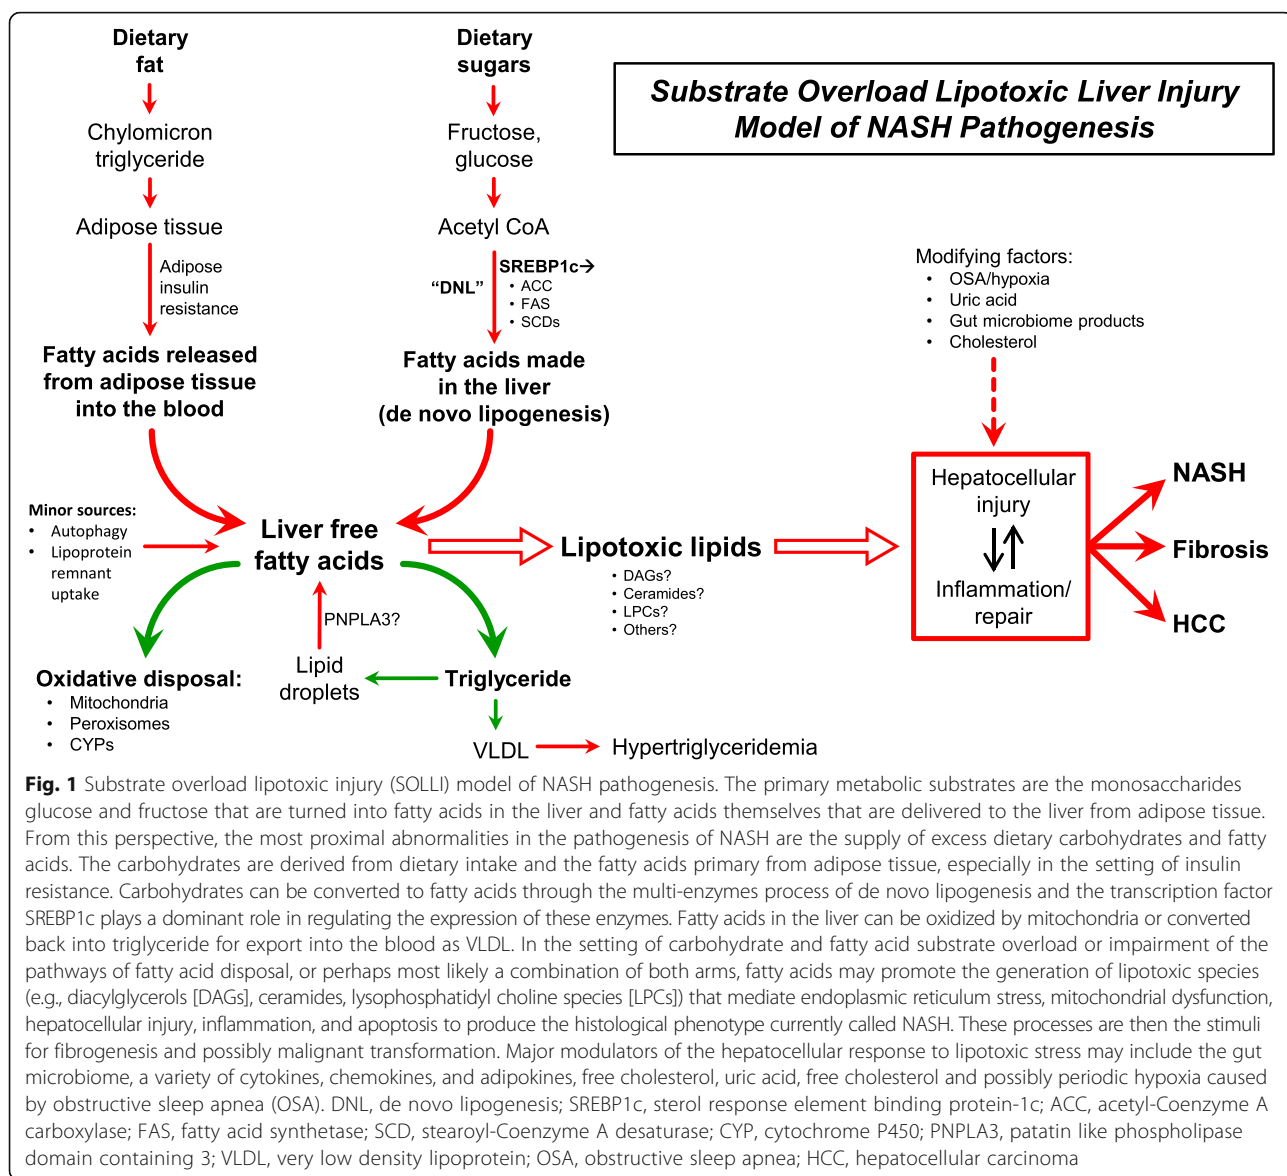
Substrate Overload Lipotoxic Liver Injury Model of NASH Pathogenesis

Dietary fat

Chylomicron triglyceride

Adipose tissue

Adipose insulin resistance

Fatty acids released from adipose tissue into the blood

Dietary sugars

Fructose, glucose

Acetyl CoA

"DNL"

SREBP1c→
• ACC
• FAS
• SCDs

Fatty acids made in the liver (de novo lipogenesis)

Modifying factors:
• OSA/hypoxia
• Uric acid
• Gut microbiome products
• Cholesterol

Minor sources:
• Autophagy
• Lipoprotein remnant uptake

Liver free fatty acids

Lipotoxic lipids
• DAGs?
• Ceramides?
• LPCs?
• Others?

Hepatocellular injury

Inflammation/ repair

NASH

Fibrosis

HCC

PNPLA3?

Oxidative disposal:
• Mitochondria
• Peroxisomes
• CYPs

Lipid droplets

Triglyceride

VLDL

Hypertriglyceridemia

Fig. 1 Substrate overload lipotoxic injury (SOLLI) model of NASH pathogenesis. The primary metabolic substrates are the monosaccharides glucose and fructose that are turned into fatty acids in the liver and fatty acids themselves that are delivered to the liver from adipose tissue. From this perspective, the most proximal abnormalities in the pathogenesis of NASH are the supply of excess dietary carbohydrates and fatty acids. The carbohydrates are derived from dietary intake and the fatty acids primary from adipose tissue, especially in the setting of insulin resistance. Carbohydrates can be converted to fatty acids through the multi-enzymes process of de novo lipogenesis and the transcription factor SREBP1c plays a dominant role in regulating the expression of these enzymes. Fatty acids in the liver can be oxidized by mitochondria or converted back into triglyceride for export into the blood as VLDL. In the setting of carbohydrate and fatty acid substrate overload or impairment of the pathways of fatty acid disposal, or perhaps most likely a combination of both arms, fatty acids may promote the generation of lipotoxic species (e.g., diacylglycerols [DAGs], ceramides, lysophosphatidyl choline species [LPCs]) that mediate endoplasmic reticulum stress, mitochondrial dysfunction, hepatocellular injury, inflammation, and apoptosis to produce the histological phenotype currently called NASH. These processes are then the stimuli for fibrogenesis and possibly malignant transformation. Major modulators of the hepatocellular response to lipotoxic stress may include the gut microbiome, a variety of cytokines, chemokines, and adipokines, free cholesterol, uric acid, free cholesterol and possibly periodic hypoxia caused by obstructive sleep apnea (OSA). DNL, de novo lipogenesis; SREBP1c, sterol response element binding protein-1c; ACC, acetyl-Coenzyme A carboxylase; FAS, fatty acid synthetase; SCD, stearoyl-Coenzyme A desaturase; CYP, cytochrome P450; PNPLA3, patatin like phospholipase domain containing 3; VLDL, very low density lipoprotein; OSA, obstructive sleep apnea; HCC, hepatocellular carcinoma